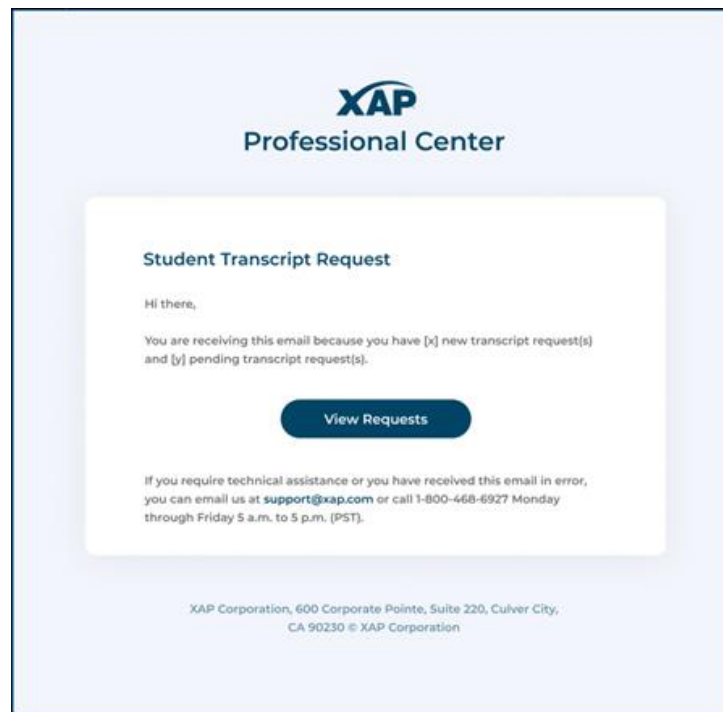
XAP
Professional Center

Student Transcript Request

Hi there,

You are receiving this email because you have [x] new transcript request(s) and [y] pending transcript request(s).

View Requests

If you require technical assistance or you have received this email in error, you can email us at support@xap.com or call 1-800-468-6927 Monday through Friday 5 a.m. to 5 p.m. (PST).

XAP Corporation, 600 Corporate Pointe, Suite 220, Culver City, CA 90230 © XAP Corporation